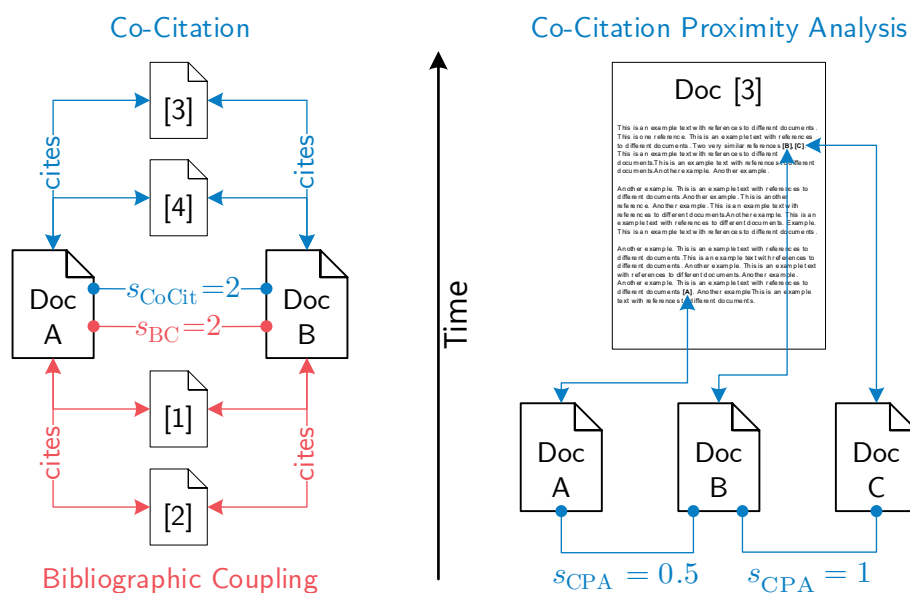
Co-Citation

[3]

cites

cites

[4]

Doc A

Doc B

$s_{\mathrm{CoCit}}=2$

$s_{\mathrm{BC}}=2$

[1]

cites

cites

[2]

Bibliographic Coupling

Time

Co-Citation Proximity Analysis

Doc [3]

This is an example text with references to different documents. This is one reference. This is an example text with references to different documents. Two very similar references [B] [C]. This is an example text with references to different documents.This is an example text with references to different documents.Another example. Another example.

Another example. This is an example text with references to different documents.Another example. This is another reference. Another example. This is an example text with references to different documents.Another example. This is an example text with references to different documents. Example. This is an example text with references to different documents.

Another example. This is an example text with references to different documents.This is an example text with references to different documents. Another example. This is an example text with references to different documents.Another example. Another example. This is an example text with references to different documents [A]. Another example.This is an example text with references to different documents.

Doc A

Doc B

Doc C

$s_{\mathrm{CPA}}=0.5$

$s_{\mathrm{CPA}}=1$